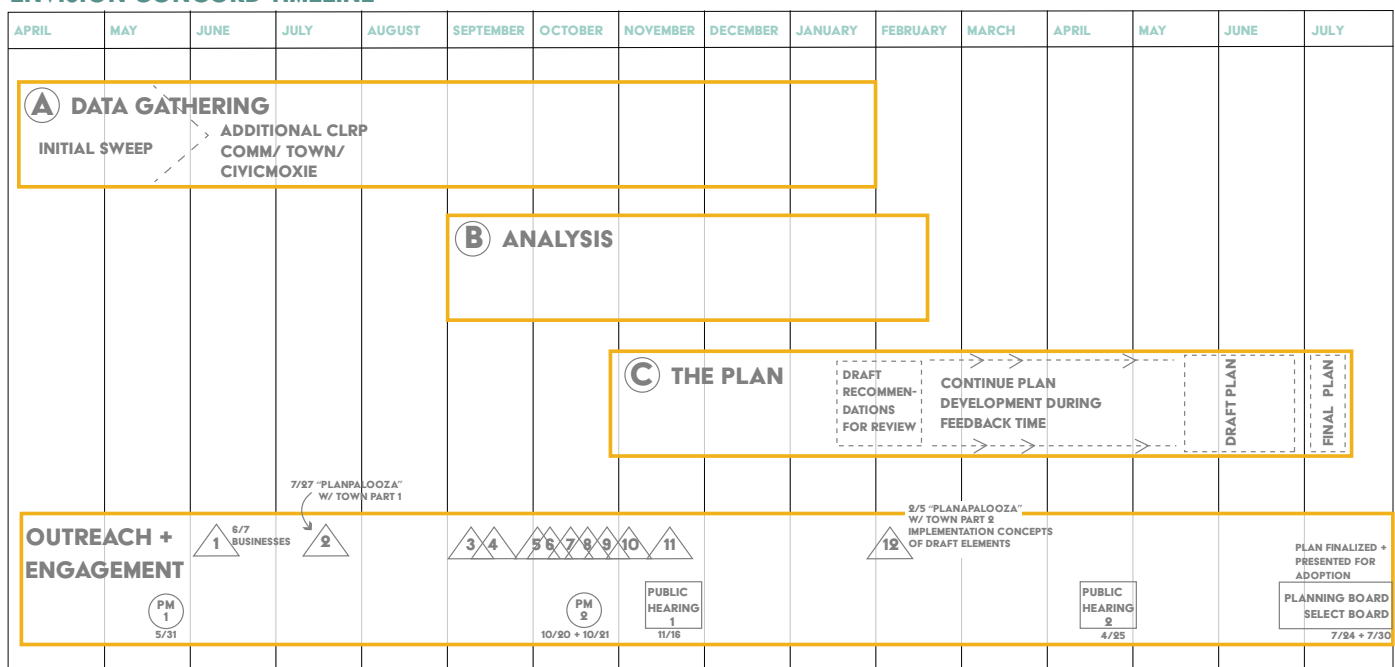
ENVISION CONCORD TIMELINE

APRIL MAY JUNE JULY AUGUST SEPTEMBER OCTOBER NOVEMBER DECEMBER JANUARY FEBRUARY MARCH APRIL MAY JUNE JULY

A DATA GATHERING

INITIAL SWEEP

ADDITIONAL CLRP COMM/ TOWN/ CIVICMOXIE

B ANALYSIS

C THE PLAN

DRAFT RECOMMENDATIONS FOR REVIEW

CONTINUE PLAN DEVELOPMENT DURING FEEDBACK TIME

DRAFT PLAN

FINAL PLAN

7/27 "PLANPALOOZA" W/ TOWN PART 1

2/5 "PLANAPALOOZA" W/ TOWN PART 2 IMPLEMENTATION CONCEPTS OF DRAFT ELEMENTS

OUTREACH + ENGAGEMENT

1 6/7 BUSINESSES

2

3 4 5 6 7 8 9 10 11

12

PLAN FINALIZED + PRESENTED FOR ADOPTION

PM 1
5/31

PM 2
10/20 + 10/21

PUBLIC HEARING 1
11/16

PUBLIC HEARING 2
4/25

PLANNING BOARD SELECT BOARD
7/24 + 7/30